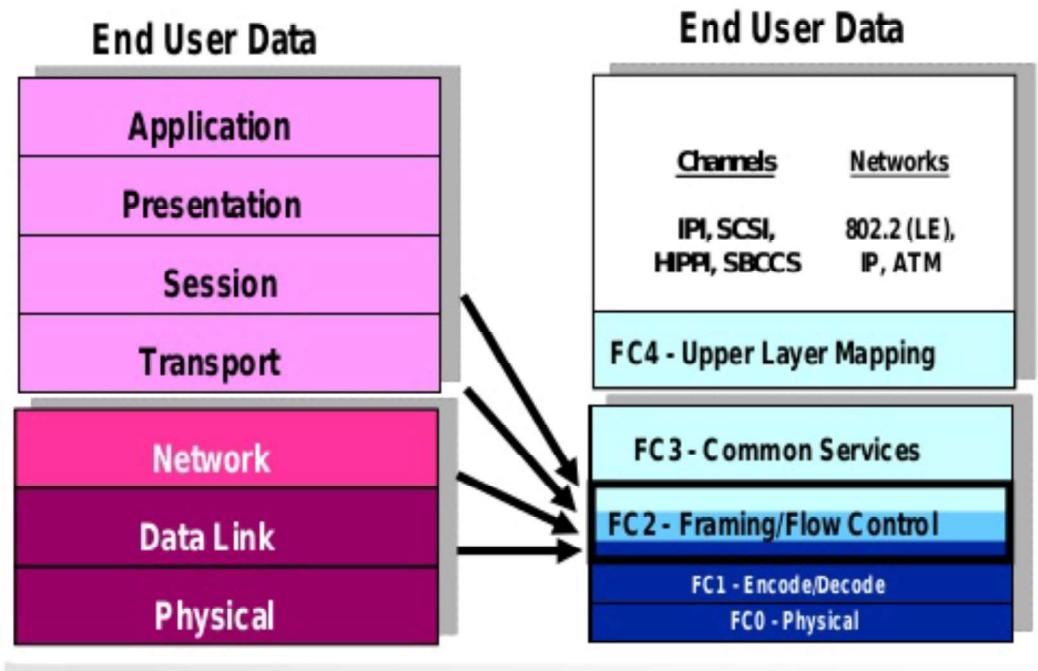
End User Data

Application

Presentation

Session

Transport

Network

Data Link

Physical

End User Data

Channels

Networks

IPI, SCSI, HIPPI, SBCCS

802.2 (LE), IP, ATM

FC4 - Upper Layer Mapping

FC3 - Common Services

FC2 - Framing/Flow Control

FC1 - Encode/Decode

FC0 - Physical